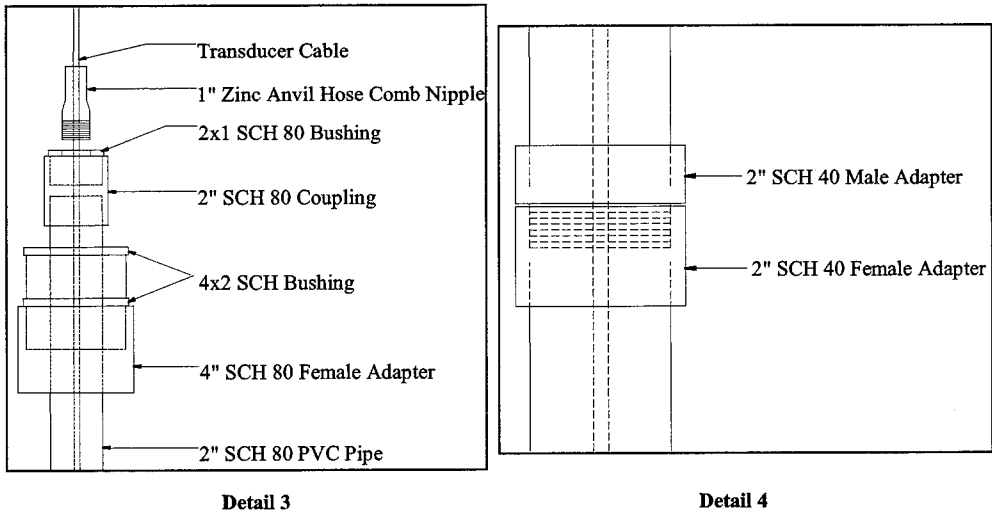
Transducer Cable

1" Zinc Anvil Hose Comb Nipple

2x1 SCH 80 Bushing

2" SCH 80 Coupling

4x2 SCH Bushing

4" SCH 80 Female Adapter

2" SCH 80 PVC Pipe

Detail 3

2" SCH 40 Male Adapter

2" SCH 40 Female Adapter

Detail 4